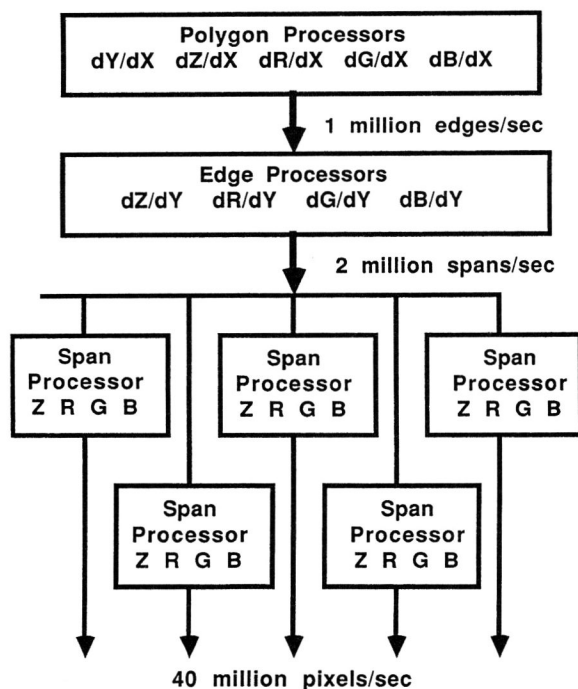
Polygon Processors
dY/dX dZ/dX dR/dX dG/dX dB/dX

1 million edges/sec

Edge Processors
dZ/dY dR/dY dG/dY dB/dY

2 million spans/sec

Span Processor
Z R G B

Span Processor
Z R G B

Span Processor
Z R G B

Span Processor
Z R G B

Span Processor
Z R G B

40 million pixels/sec